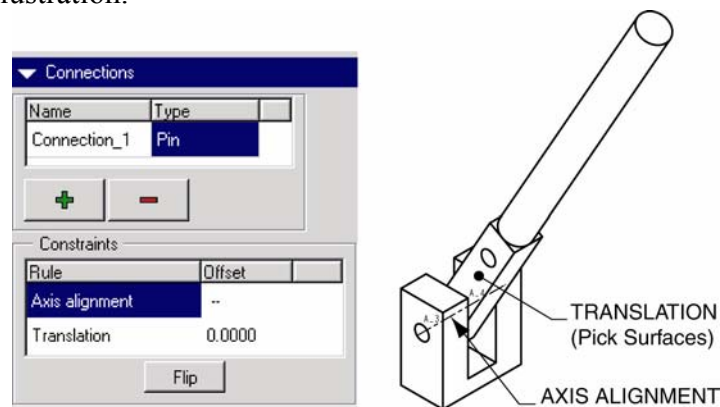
lustration.

Connections

| Name | Type |
|---|---|
| Connection_1 | Pin |

Constraints

| Rule | Offset |
|---|---|
| Axis alignment | -- |
| Translation | 0.0000 |

Flip

A_4

A_3

TRANSLATION (Pick Surfaces)

AXIS ALIGNMENT